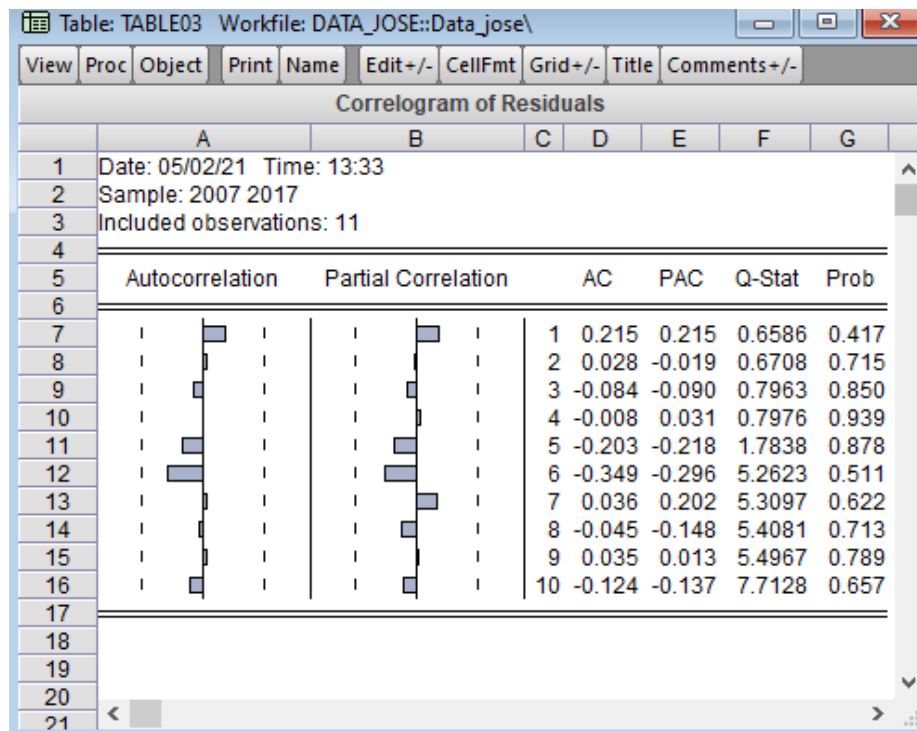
Table: TABLE03 Workfile: DATA_JOSE::Data_jose\

View | Proc | Object | Print | Name | Edit+/- | CellFmt | Grid+/- | Title | Comments+/-

Correlogram of Residuals

| | A | B | C | D | E | F | G |
|---|---|---|---|---|---|---|---|
| 1 | Date: 05/02/21 Time: 13:33 | | | | | | |
| 2 | Sample: 2007 2017 | | | | | | |
| 3 | Included observations: 11 | | | | | | |
| 4 | | | | | | | |
| 5 | Autocorrelation | Partial Correlation | | AC | PAC | Q-Stat | Prob |
| 6 | | | | | | | |
| 7 | | | 1 | 0.215 | 0.215 | 0.6586 | 0.417 |
| 8 | | | 2 | 0.028 | -0.019 | 0.6708 | 0.715 |
| 9 | | | 3 | -0.084 | -0.090 | 0.7963 | 0.850 |
| 10 | | | 4 | -0.008 | 0.031 | 0.7976 | 0.939 |
| 11 | | | 5 | -0.203 | -0.218 | 1.7838 | 0.878 |
| 12 | | | 6 | -0.349 | -0.296 | 5.2623 | 0.511 |
| 13 | | | 7 | 0.036 | 0.202 | 5.3097 | 0.622 |
| 14 | | | 8 | -0.045 | -0.148 | 5.4081 | 0.713 |
| 15 | | | 9 | 0.035 | 0.013 | 5.4967 | 0.789 |
| 16 | | | 10 | -0.124 | -0.137 | 7.7128 | 0.657 |
| 17 | | | | | | | |
| 18 | | | | | | | |
| 19 | | | | | | | |
| 20 | | | | | | | |
| 21 | | | | | | | |